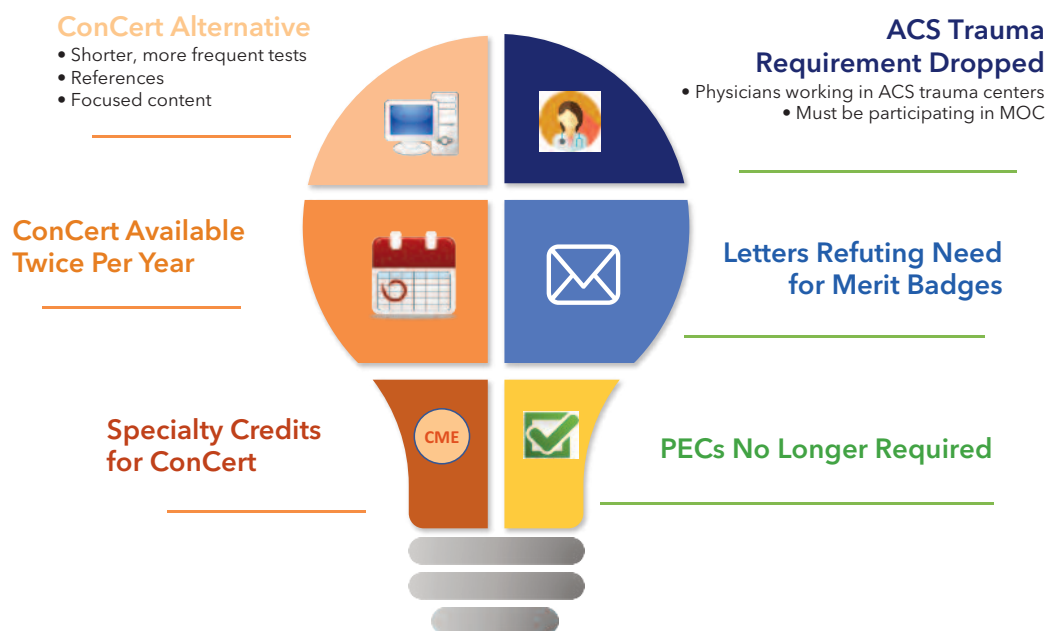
ConCert Alternative
• Shorter, more frequent tests
• References
• Focused content

ACS Trauma Requirement Dropped
• Physicians working in ACS trauma centers
• Must be participating in MOC

ConCert Available Twice Per Year

Letters Refuting Need for Merit Badges

Specialty Credits for ConCert

CME

PECs No Longer Required